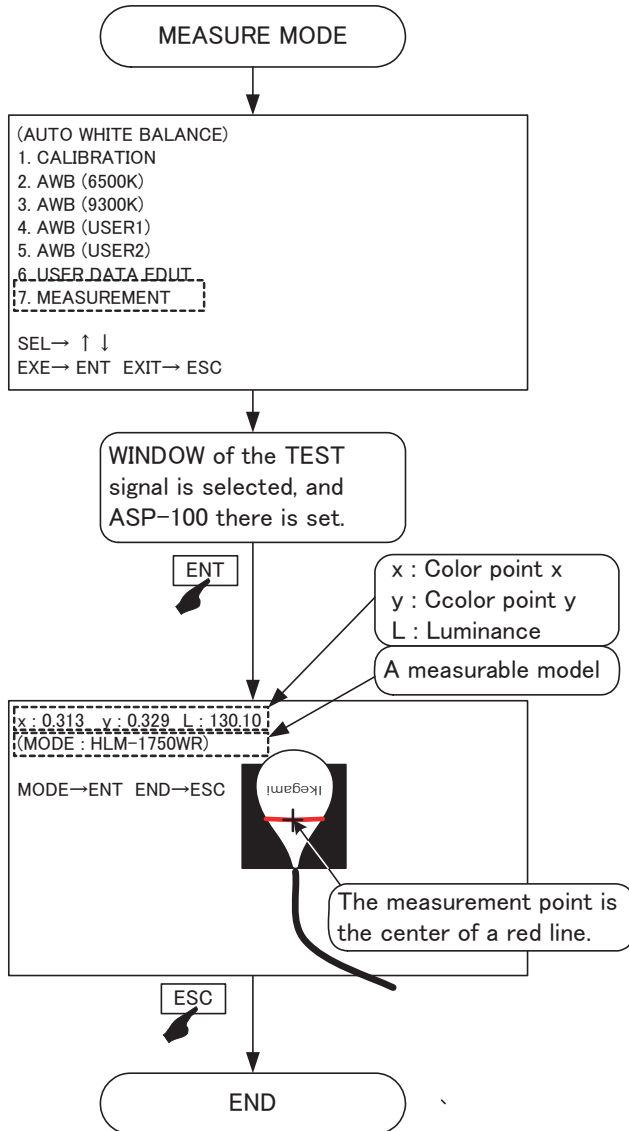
MEASURE MODE

(AUTO WHITE BALANCE)
1. CALIBRATION
2. AWB (6500K)
3. AWB (9300K)
4. AWB (USER1)
5. AWB (USER2)
6. USER DATA EDUT
7. MEASUREMENT

SEL→ ↑ ↓
EXE→ ENT EXIT→ ESC

WINDOW of the TEST signal is selected, and ASP−100 there is set.

ENT

x : Color point x
y : Ccolor point y
L : Luminance

A measurable model

x : 0.313 y : 0.329 L : 130.10
(MODE : HLM−1750WR)

MODE→ENT END→ESC

Ikegami

The measurement point is the center of a red line.

ESC

END